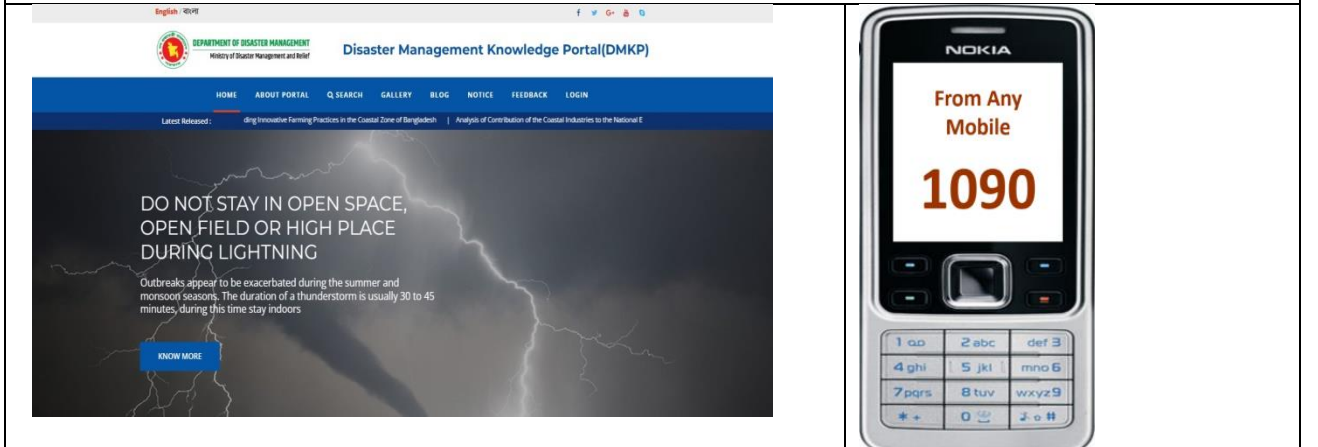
English / বাংলা

DEPARTMENT OF DISASTER MANAGEMENT
Ministry of Disaster Management and Relief

Disaster Management Knowledge Portal(DMKP)

HOME ABOUT PORTAL SEARCH GALLERY BLOG NOTICE FEEDBACK LOGIN

Latest Released : ding Innovative Farming Practices in the Coastal Zone of Bangladesh | Analysis of Contribution of the Coastal Industries to the National E

DO NOT STAY IN OPEN SPACE, OPEN FIELD OR HIGH PLACE DURING LIGHTNING

Outbreaks appear to be exacerbated during the summer and monsoon seasons. The duration of a thunderstorm is usually 30 to 45 minutes, during this time stay indoors

KNOW MORE

NOKIA

From Any Mobile

1090

1 ao 2 abc def 3
4 ghi 5 jkl mno 6
7 pqrs 8 tuv wxyz 9
* + 0 #